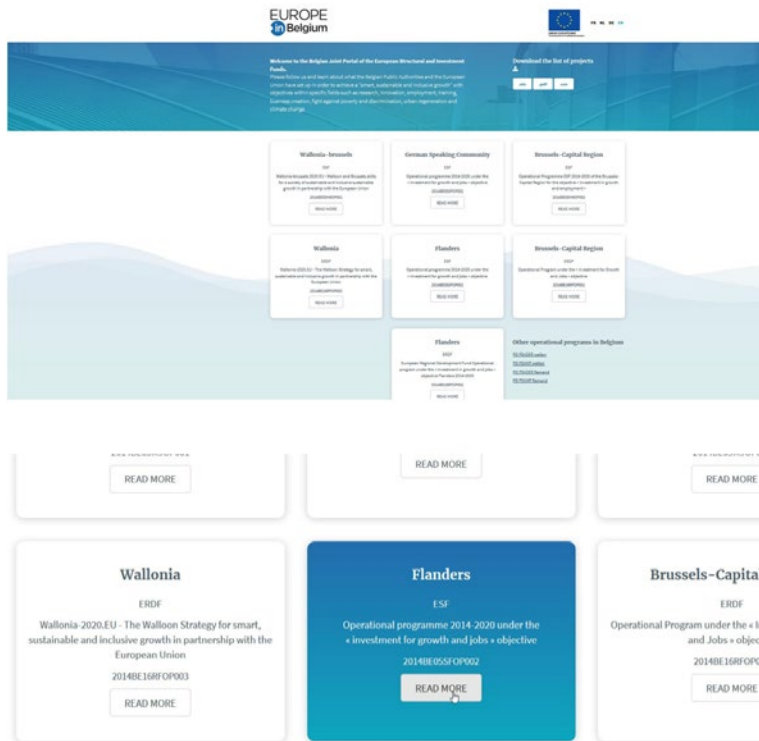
EUROPE in Belgium

Welcome to the Belgian Joint Portal of the European Structural and Investment Funds.

Download the list of projects

Wallonia-brussels

German Speaking Community

Brussels-Capital Region

READ MORE

READ MORE

READ MORE

Wallonia

Flanders

Brussels-Capital Region

READ MORE

READ MORE

READ MORE

Flanders

Other operational programs in Belgium

READ MORE

READ MORE

READ MORE

READ MORE

Wallonia

ERDF

Wallonia-2020.EU - The Walloon Strategy for smart, sustainable and inclusive growth in partnership with the European Union

2014BE16RFOP003

READ MORE

Flanders

ESF

Operational programme 2014-2020 under the « investment for growth and jobs » objective

2014BE05SFOP002

READ MORE

Brussels-Capita

ERDF

Operational Program under the « I and Jobs » objec

2014BE16RFOP0

READ MORE